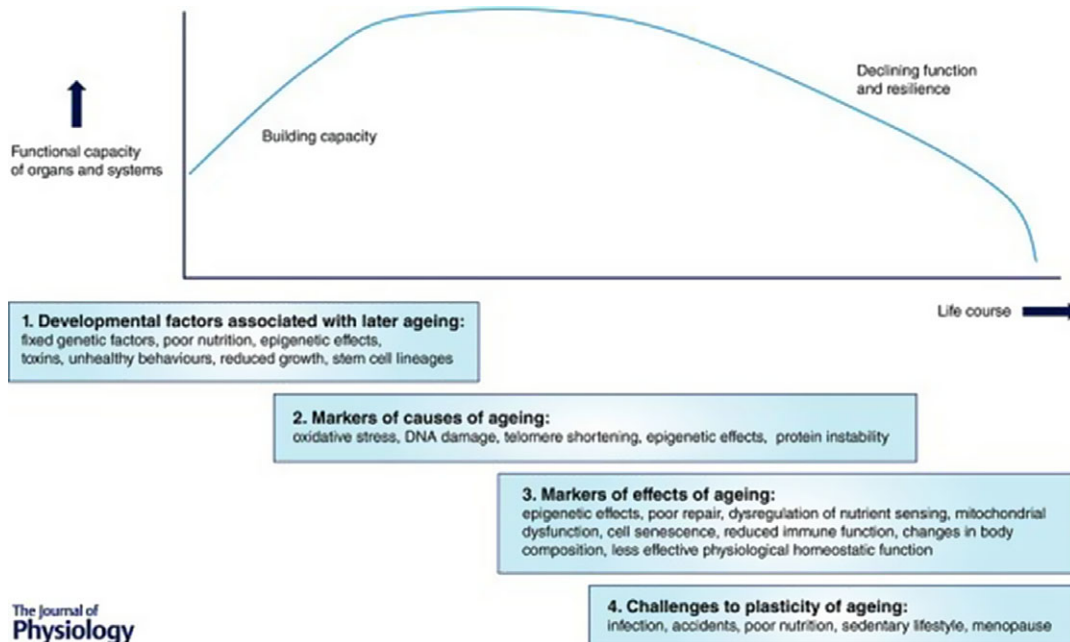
Functional capacity of organs and systems

Building capacity

Declining function and resilience

Life course

1. Developmental factors associated with later ageing:
fixed genetic factors, poor nutrition, epigenetic effects, toxins, unhealthy behaviours, reduced growth, stem cell lineages

2. Markers of causes of ageing:
oxidative stress, DNA damage, telomere shortening, epigenetic effects, protein instability

3. Markers of effects of ageing:
epigenetic effects, poor repair, dysregulation of nutrient sensing, mitochondrial dysfunction, cell senescence, reduced immune function, changes in body composition, less effective physiological homeostatic function

The Journal of Physiology

4. Challenges to plasticity of ageing:
infection, accidents, poor nutrition, sedentary lifestyle, menopause